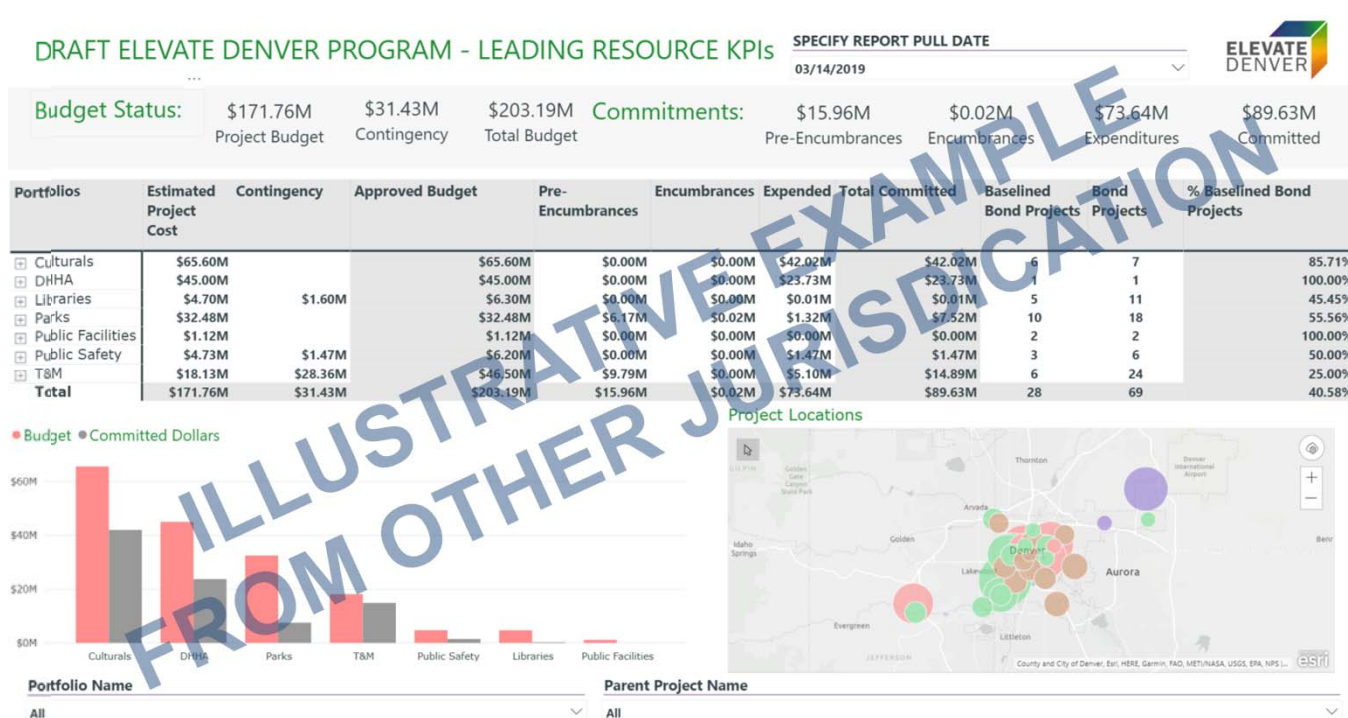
DRAFT ELEVATE DENVER PROGRAM - LEADING RESOURCE KPIs

SPECIFY REPORT PULL DATE
03/14/2019

ELEVATE DENVER

Budget Status: $171.76M Project Budget $31.43M Contingency $203.19M Total Budget

Commitments: $15.96M Pre-Encumbrances $0.02M Encumbrances $73.64M Expenditures $89.63M Committed

| Portfolios | Estimated Project Cost | Contingency | Approved Budget | Pre-Encumbrances | Encumbrances | Expended | Total Committed | Baselined Bond Projects | Bond Projects | % Baselined Bond Projects |
|---|---|---|---|---|---|---|---|---|---|---|
| Culturals | $65.60M | | $65.60M | $0.00M | $0.00M | $42.02M | $42.02M | 6 | 7 | 85.71% |
| DHHA | $45.00M | | $45.00M | $0.00M | $0.00M | $23.73M | $23.73M | 1 | 1 | 100.00% |
| Libraries | $4.70M | $1.60M | $6.30M | $0.00M | $0.00M | $0.01M | $0.01M | 5 | 11 | 45.45% |
| Parks | $32.48M | | $32.48M | $6.17M | $0.02M | $1.32M | $7.52M | 10 | 18 | 55.56% |
| Public Facilities | $1.12M | | $1.12M | $0.00M | $0.00M | $0.00M | $0.00M | 2 | 2 | 100.00% |
| Public Safety | $4.73M | $1.47M | $6.20M | $0.00M | $0.00M | $1.47M | $1.47M | 3 | 6 | 50.00% |
| T&M | $18.13M | $28.36M | $46.50M | $9.79M | $0.00M | $5.10M | $14.89M | 6 | 24 | 25.00% |
| Total | $171.76M | $31.43M | $203.19M | $15.96M | $0.02M | $73.64M | $89.63M | 28 | 69 | 40.58% |

ILLUSTRATIVE EXAMPLE FROM OTHER JURISDICTION

Budget Committed Dollars

$60M
$40M
$20M
$0M

Culturals DHHA Parks T&M Public Safety Libraries Public Facilities

Project Locations

Thornton Denver International Airport Golden Gate Canyon State Park Arvada Golden Idaho Springs Denver Lakewood Aurora Benn Evergreen Littleton JEFFERSON

County and City of Denver, Esri, HERE, Garmin, FAO, METI/NASA, USGS, EPA, NPS | ... esri

Portfolio Name
All

Parent Project Name
All